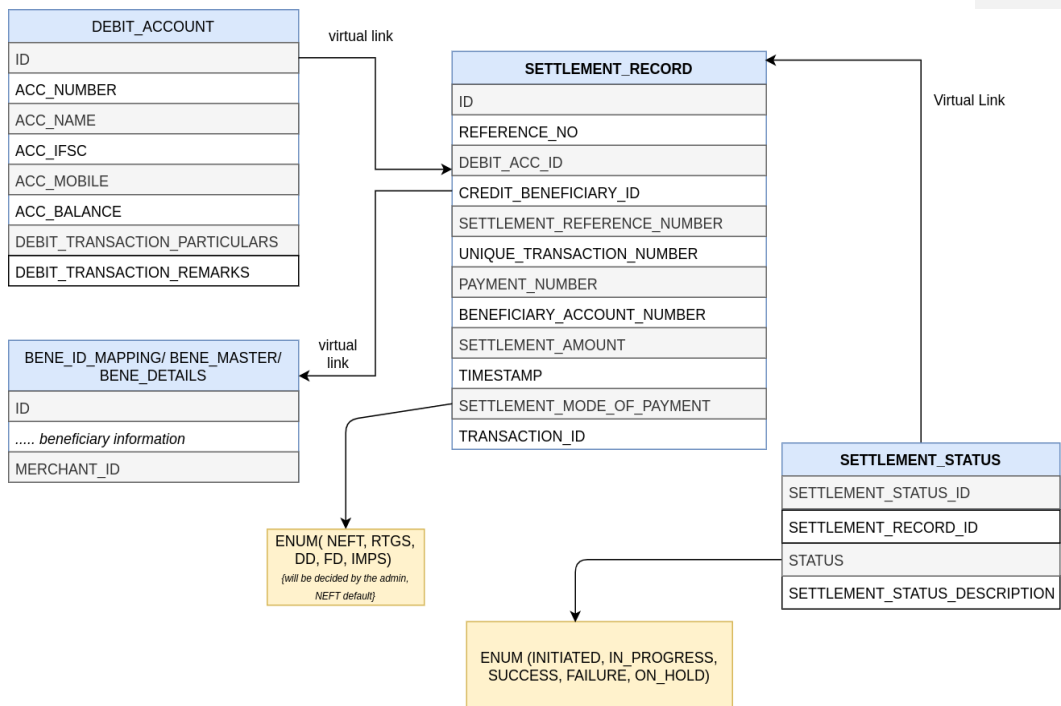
DEBIT_ACCOUNT
ID
ACC_NUMBER
ACC_NAME
ACC_IFSC
ACC_MOBILE
ACC_BALANCE
DEBIT_TRANSACTION_PARTICULARS
DEBIT_TRANSACTION_REMARKS

virtual link

SETTLEMENT_RECORD
ID
REFERENCE_NO
DEBIT_ACC_ID
CREDIT_BENEFICIARY_ID
SETTLEMENT_REFERENCE_NUMBER
UNIQUE_TRANSACTION_NUMBER
PAYMENT_NUMBER
BENEFICIARY_ACCOUNT_NUMBER
SETTLEMENT_AMOUNT
TIMESTAMP
SETTLEMENT_MODE_OF_PAYMENT
TRANSACTION_ID

Virtual Link

virtual link

BENE_ID_MAPPING/ BENE_MASTER/ BENE_DETAILS
ID
..... beneficiary information
MERCHANT_ID

SETTLEMENT_STATUS
SETTLEMENT_STATUS_ID
SETTLEMENT_RECORD_ID
STATUS
SETTLEMENT_STATUS_DESCRIPTION

ENUM( NEFT, RTGS, DD, FD, IMPS)
{will be decided by the admin, NEFT default}

ENUM (INITIATED, IN_PROGRESS, SUCCESS, FAILURE, ON_HOLD)